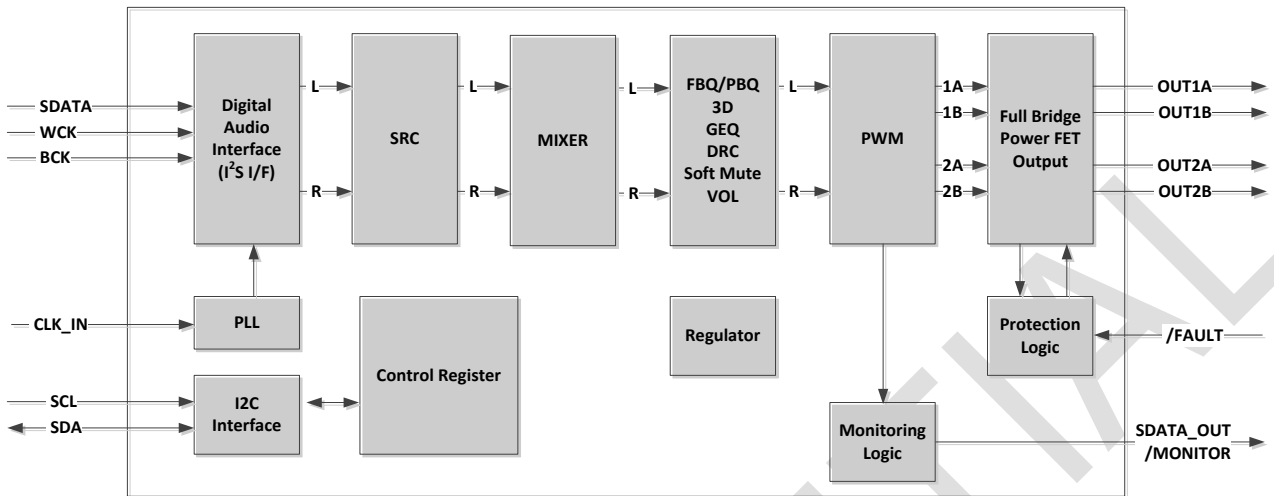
SDATA
WCK
BCK

Digital Audio Interface ($I^2S$ I/F)

L
R

SRC

L
R

MIXER

L
R

FBQ/PBQ
3D
GEQ
DRC
Soft Mute
VOL

L
R

PWM

1A
1B
2A
2B

Full Bridge Power FET Output

OUT1A
OUT1B
OUT2A
OUT2B

CLK_IN
PLL

Regulator

Protection Logic
/FAULT

SCL
SDA
I2C Interface

Control Register

Monitoring Logic

SDATA_OUT /MONITOR